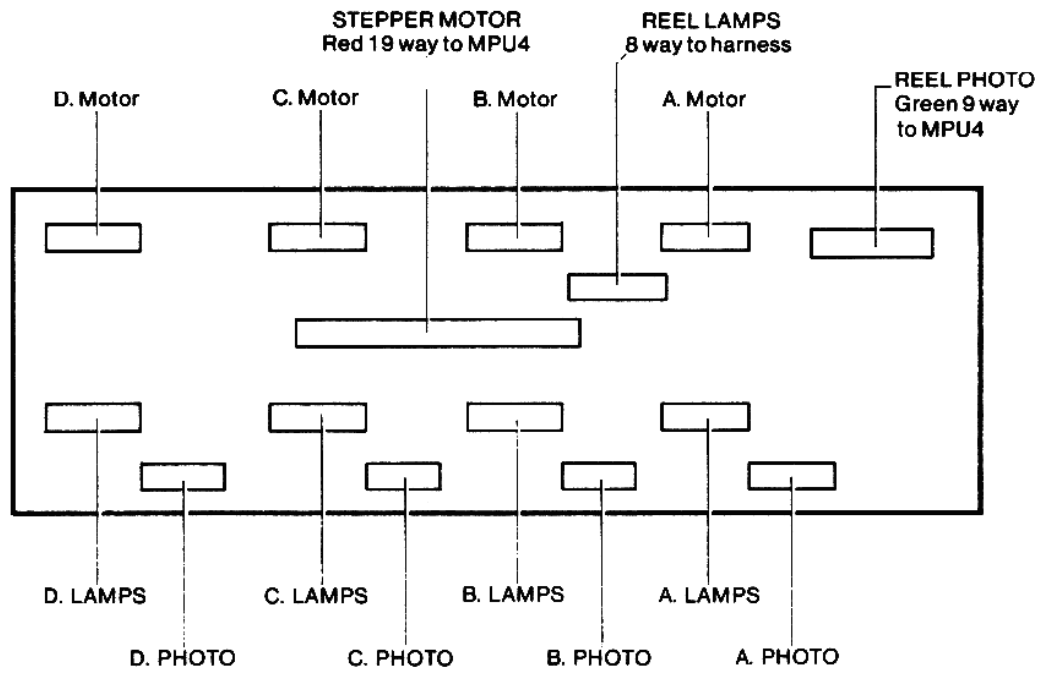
STEPPER MOTOR
Red 19 way to MPU4

REEL LAMPS
8 way to harness

D. Motor

C. Motor

B. Motor

A. Motor

REEL PHOTO
Green 9 way
to MPU4

D. LAMPS

C. LAMPS

B. LAMPS

A. LAMPS

D. PHOTO

C. PHOTO

B. PHOTO

A. PHOTO